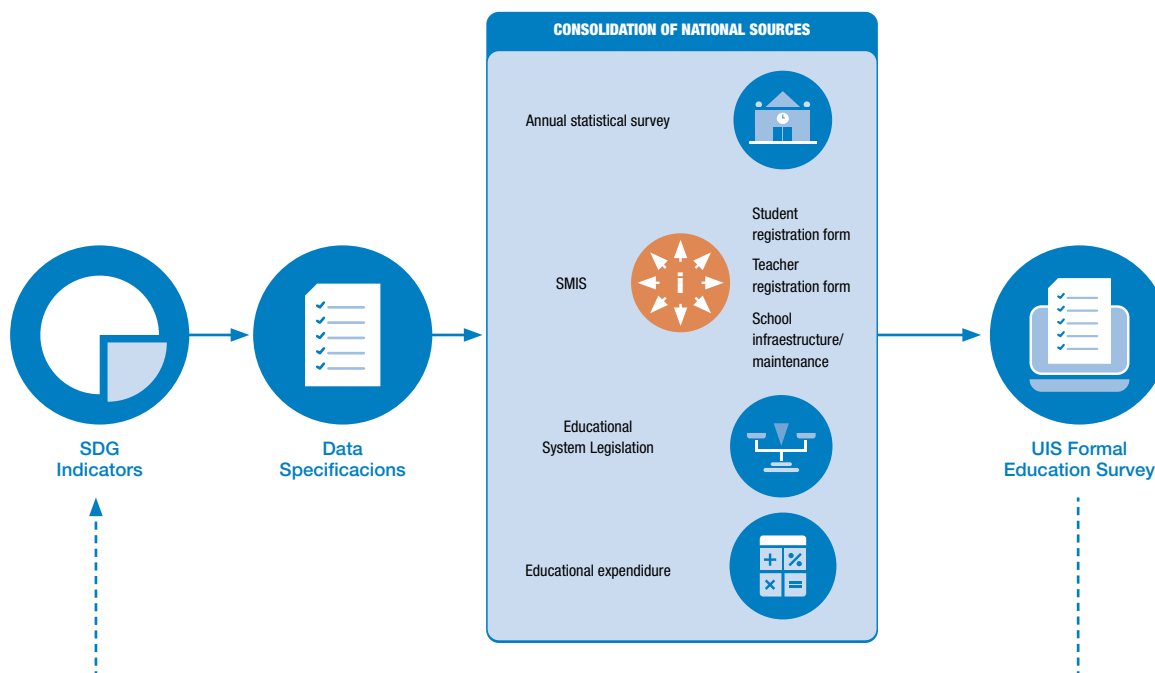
CONSOLIDATION OF NATIONAL SOURCES

Annual statistical survey

SMIS

Student registration form

Teacher registration form

School infraestructure/ maintenance

Educational System Legislation

Educational expendidure

SDG Indicators

Data Specificacions

UIS Formal Education Survey